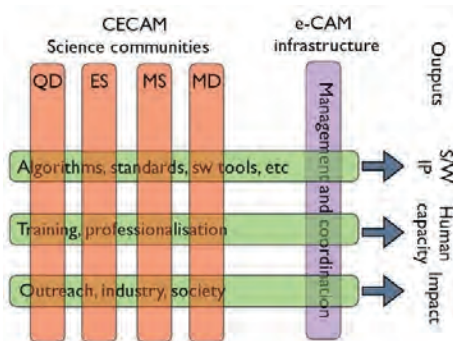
CECAM
Science communities

QD
ES
MS
MD

e-CAM
infrastructure

Management and coordination

Outputs

Algorithms, standards, sw tools, etc

Training, professionalisation

Outreach, industry, society

S/W
IP

Human
capacity

Impact